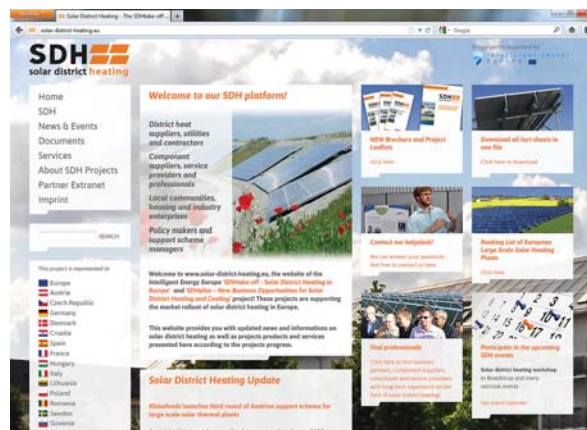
Solar District Heating - The SDHtake off ... +

solar-district-heating.eu

SDH
solar district heating

Home
SDH
News & Events
Documents
Services
About SDH Projects
Partner Extranet
Imprint

SEARCH

This project is represented in:
Europe
Austria
Czech Republic
Germany
Denmark
Croatia
Spain
France
Hungary
Italy
Lithuania
Poland
Romania
Sweden
Slovenia

Welcome to our SDH platform!

District heat suppliers, utilities and contractors

Component suppliers, service providers and professionals

Local communities, housing and industry enterprises

Policy makers and support scheme managers

Welcome to www.solar-district-heating.eu, the website of the Intelligent Energy Europe 'SDHtake-off - Solar District Heating in Europe' and 'SDHplus - New Business Opportunities for Solar District Heating and Cooling' project! These projects are supporting the market rollout of solar district heating in Europe.

This website provides you with updated news and informations on solar district heating as well as projects products and services presented here according to the projects progress.

Solar District Heating Update

Klimafonds launches third round of Austrian support scheme for large scale solar thermal plants

NEW Brochure and Project Leaflets
click here

Download all fact sheets in one file
Click here to download

Contact our helpdesk!
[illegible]

Ranking List of European Large Scale Solar Heating Plants
click here

Find professionals
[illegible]

Participate in the upcoming SDH events
Solar district heating workshop in Brandstrup and many national events
See event calendar